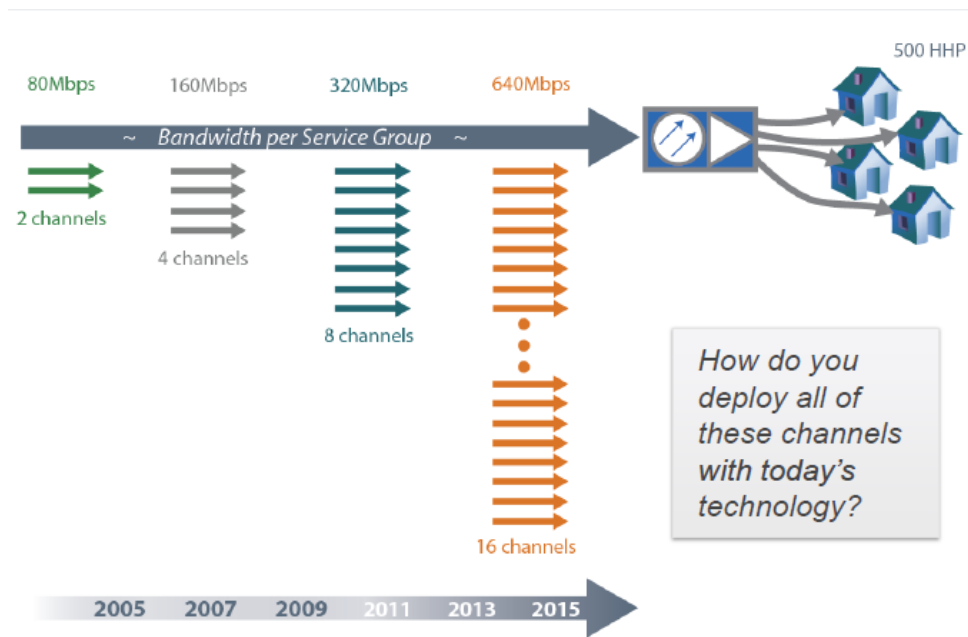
500 HHP

80Mbps

160Mbps

320Mbps

640Mbps

~ Bandwidth per Service Group ~

2 channels

4 channels

8 channels

16 channels

How do you deploy all of these channels with today's technology?

2005 2007 2009 2011 2013 2015